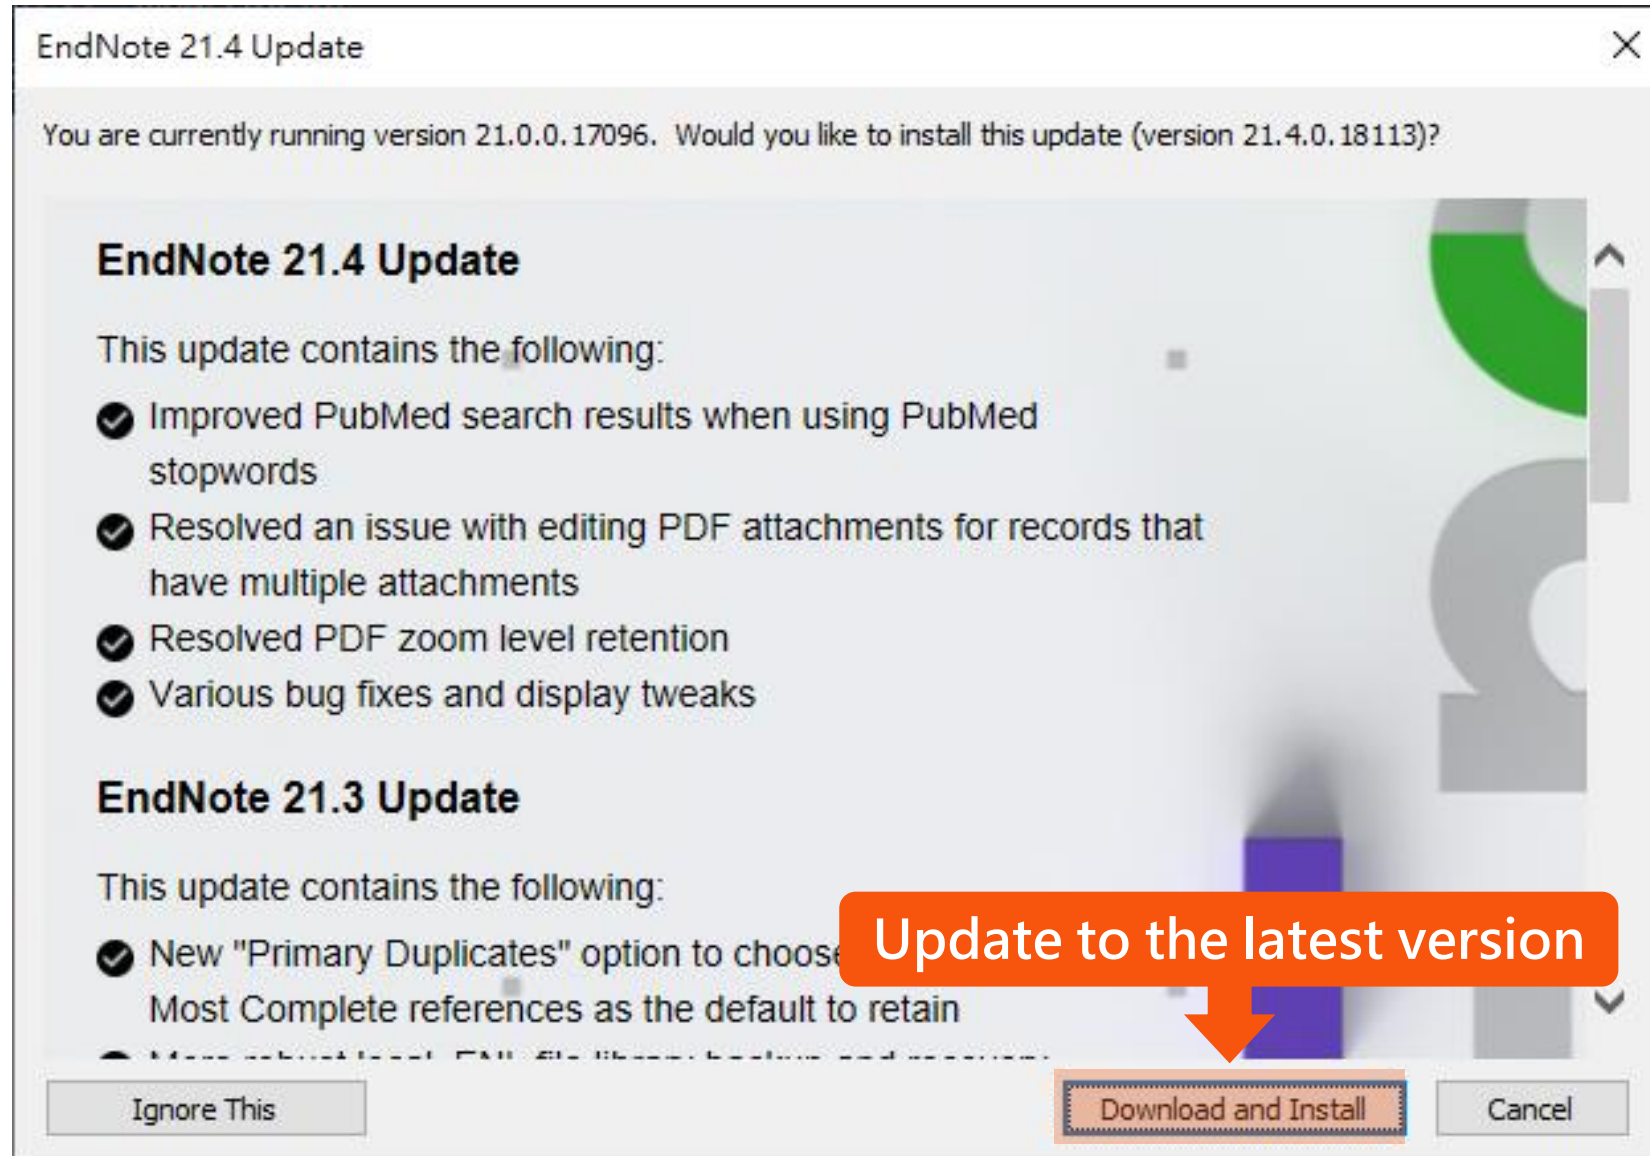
EndNote 21.4 Update

You are currently running version 21.0.0.17096. Would you like to install this update (version 21.4.0.18113)?

EndNote 21.4 Update

This update contains the following:

Improved PubMed search results when using PubMed stopwords

Resolved an issue with editing PDF attachments for records that have multiple attachments

Resolved PDF zoom level retention

Various bug fixes and display tweaks

EndNote 21.3 Update

This update contains the following:

New "Primary Duplicates" option to choose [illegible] Most Complete references as the default to retain

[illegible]

Update to the latest version

Ignore This

Download and Install

Cancel